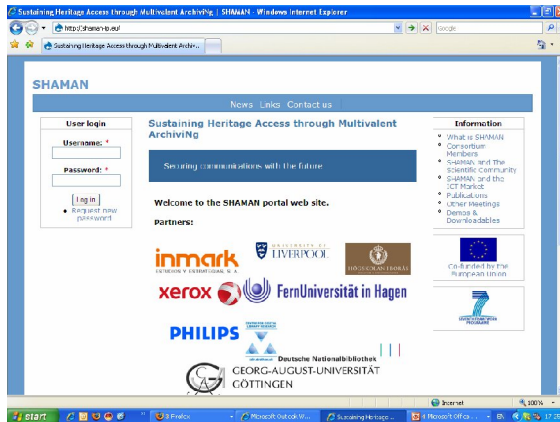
Sustaining Heritage Access through Multivalent ArchiviNg | SHAMAN - Windows Internet Explorer

http://shaman-ip.eu/

Google

Sustaining Heritage Access through Multivalent Archivi...

SHAMAN

News Links Contact us

User login

Username: *

Password: *

Log in

Request new password

Sustaining Heritage Access through Multivalent ArchiviNg

Securing communications with the future

Welcome to the SHAMAN portal web site.

Partners:

inmark

UNIVERSITY OF LIVERPOOL

HÖGSKOLAN I BORÅS

xerox

FernUniversität in Hagen

PHILIPS

Deutsche Nationalbibliothek

GEORG-AUGUST-UNIVERSITÄT GÖTTINGEN

Information

What is SHAMAN

Consortium Members

SHAMAN and The Scientific Community

SHAMAN and the ICT Market

Publications

Other Meetings

Demos & Downloadables

Co-funded by the European Union

Internet

100%

start

3 Firefox

Microsoft Outlook W...

Sustaining Heritage ...

4 Microsoft Offic...

EN

17:35